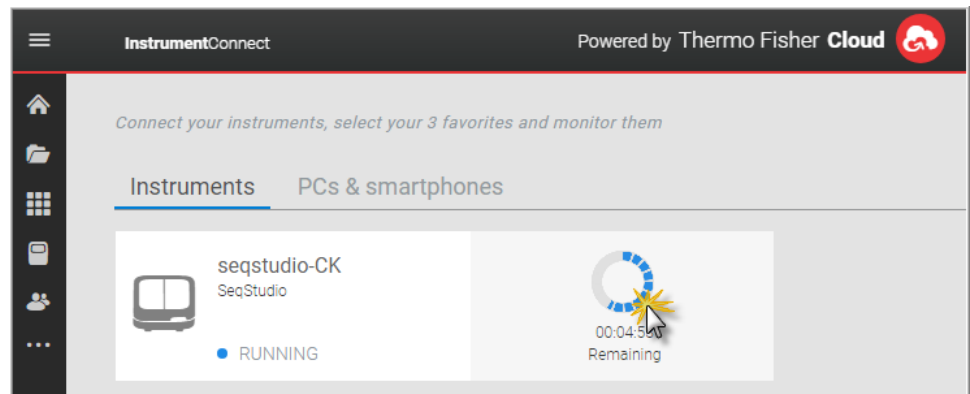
InstrumentConnect

Powered by Thermo Fisher Cloud

Connect your instruments, select your 3 favorites and monitor them

Instruments PCs & smartphones

seqstudio-CK
SeqStudio

RUNNING

00:04:5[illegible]
Remaining